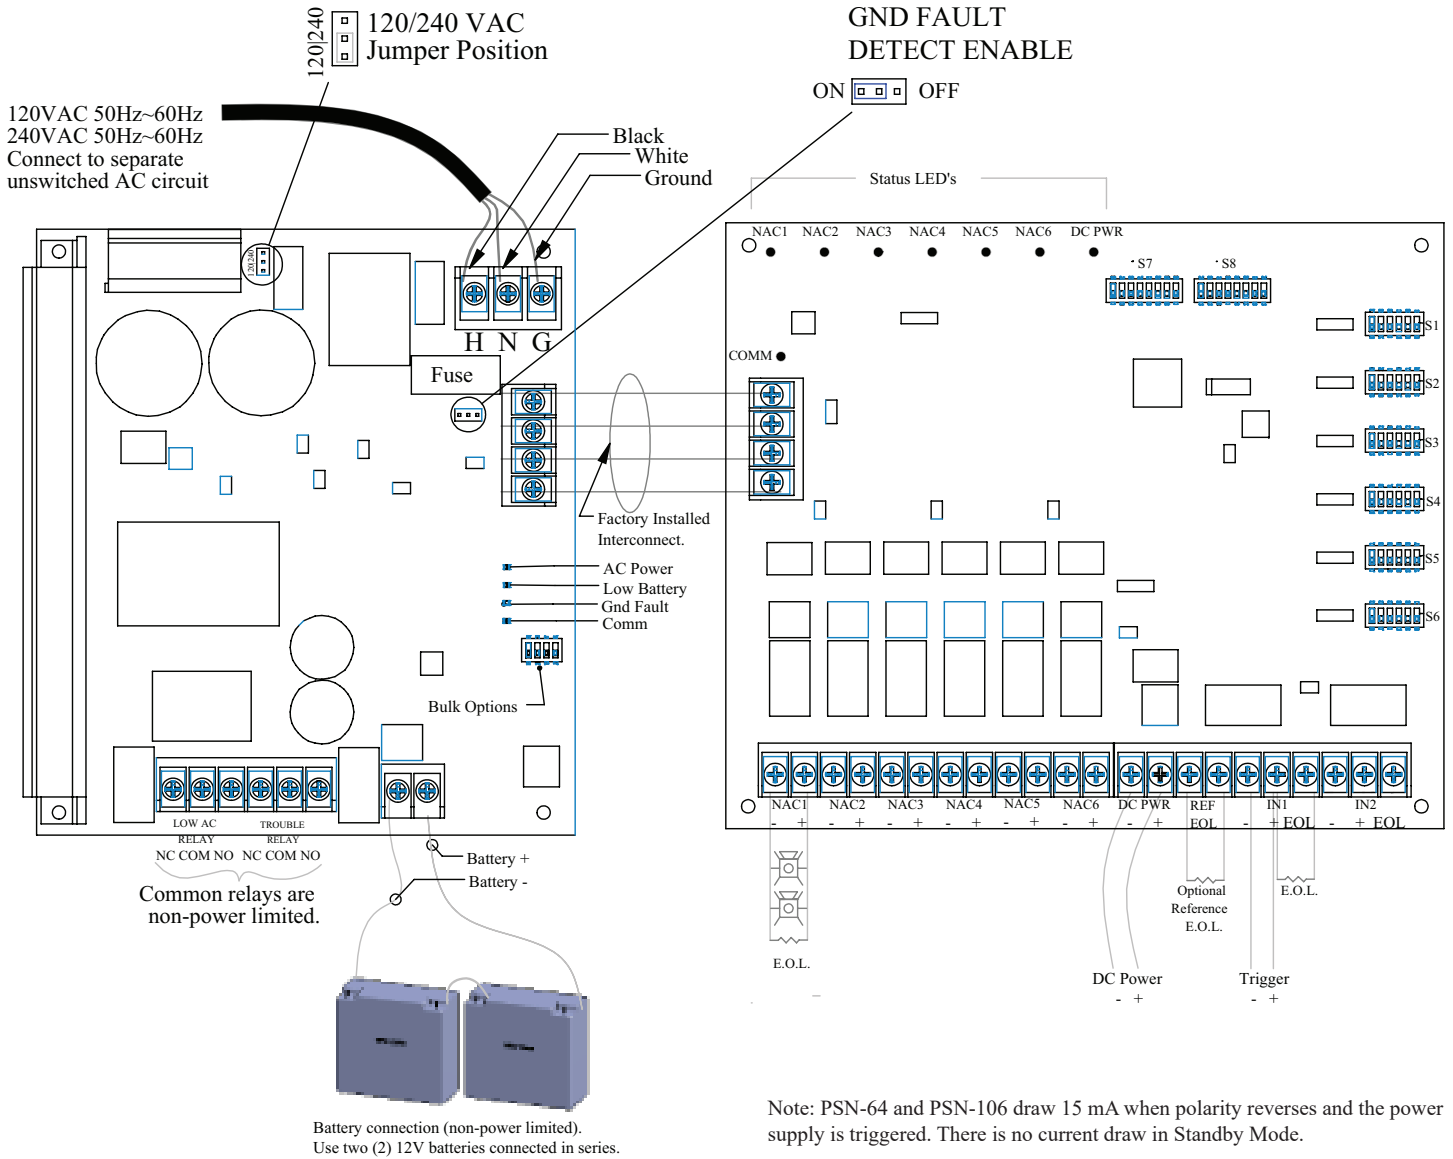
120|240 120/240 VAC
Jumper Position

GND FAULT
DETECT ENABLE

ON OFF

120VAC 50Hz~60Hz
240VAC 50Hz~60Hz
Connect to separate
unswitched AC circuit

Black
White
Ground

Status LED's

NAC1 NAC2 NAC3 NAC4 NAC5 NAC6 DC PWR

S7 S8

S1 S2 S3 S4 S5 S6

H N G

Fuse

COMM

Factory Installed
Interconnect.

AC Power
Low Battery
Gnd Fault
Comm

Bulk Options

LOW AC
RELAY
NC COM NO

TROUBLE
RELAY
NC COM NO

Common relays are
non-power limited.

Battery +
Battery -

NAC1 NAC2 NAC3 NAC4 NAC5 NAC6 DC PWR REF EOL IN1 IN2
- + - + - + - + - + - + - + - - + EOL - + EOL

E.O.L.

Optional
Reference
E.O.L.

E.O.L.

DC Power
- +

Trigger
- +

Battery connection (non-power limited).
Use two (2) 12V batteries connected in series.

Note: PSN-64 and PSN-106 draw 15 mA when polarity reverses and the power supply is triggered. There is no current draw in Standby Mode.